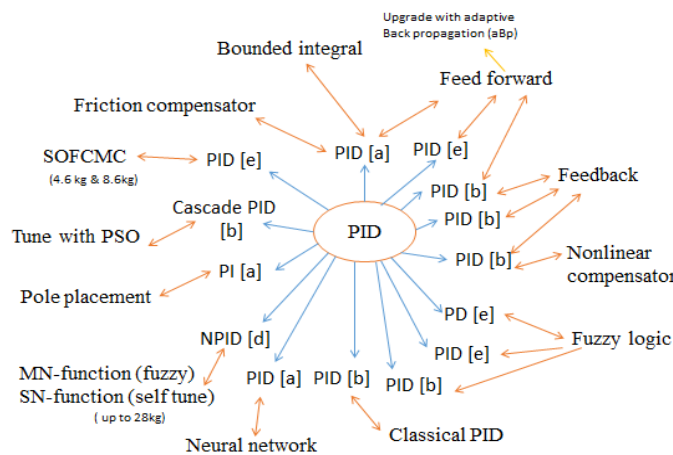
Upgrade with adaptive Back propagation (aBp)

Bounded integral

Feed forward

Friction compensator

PID [a]

PID [e]

SOFCMC
(4.6 kg & 8.6kg)

PID [e]

PID [b]

Feedback

Cascade PID [b]

PID [b]

Tune with PSO

PID

PID [b]

Nonlinear compensator

PI [a]

Pole placement

PD [e]

NPID [d]

PID [e]

Fuzzy logic

MN-function (fuzzy)
SN-function (self tune)
( up to 28kg)

PID [a]

PID [b]

PID [b]

Neural network

Classical PID